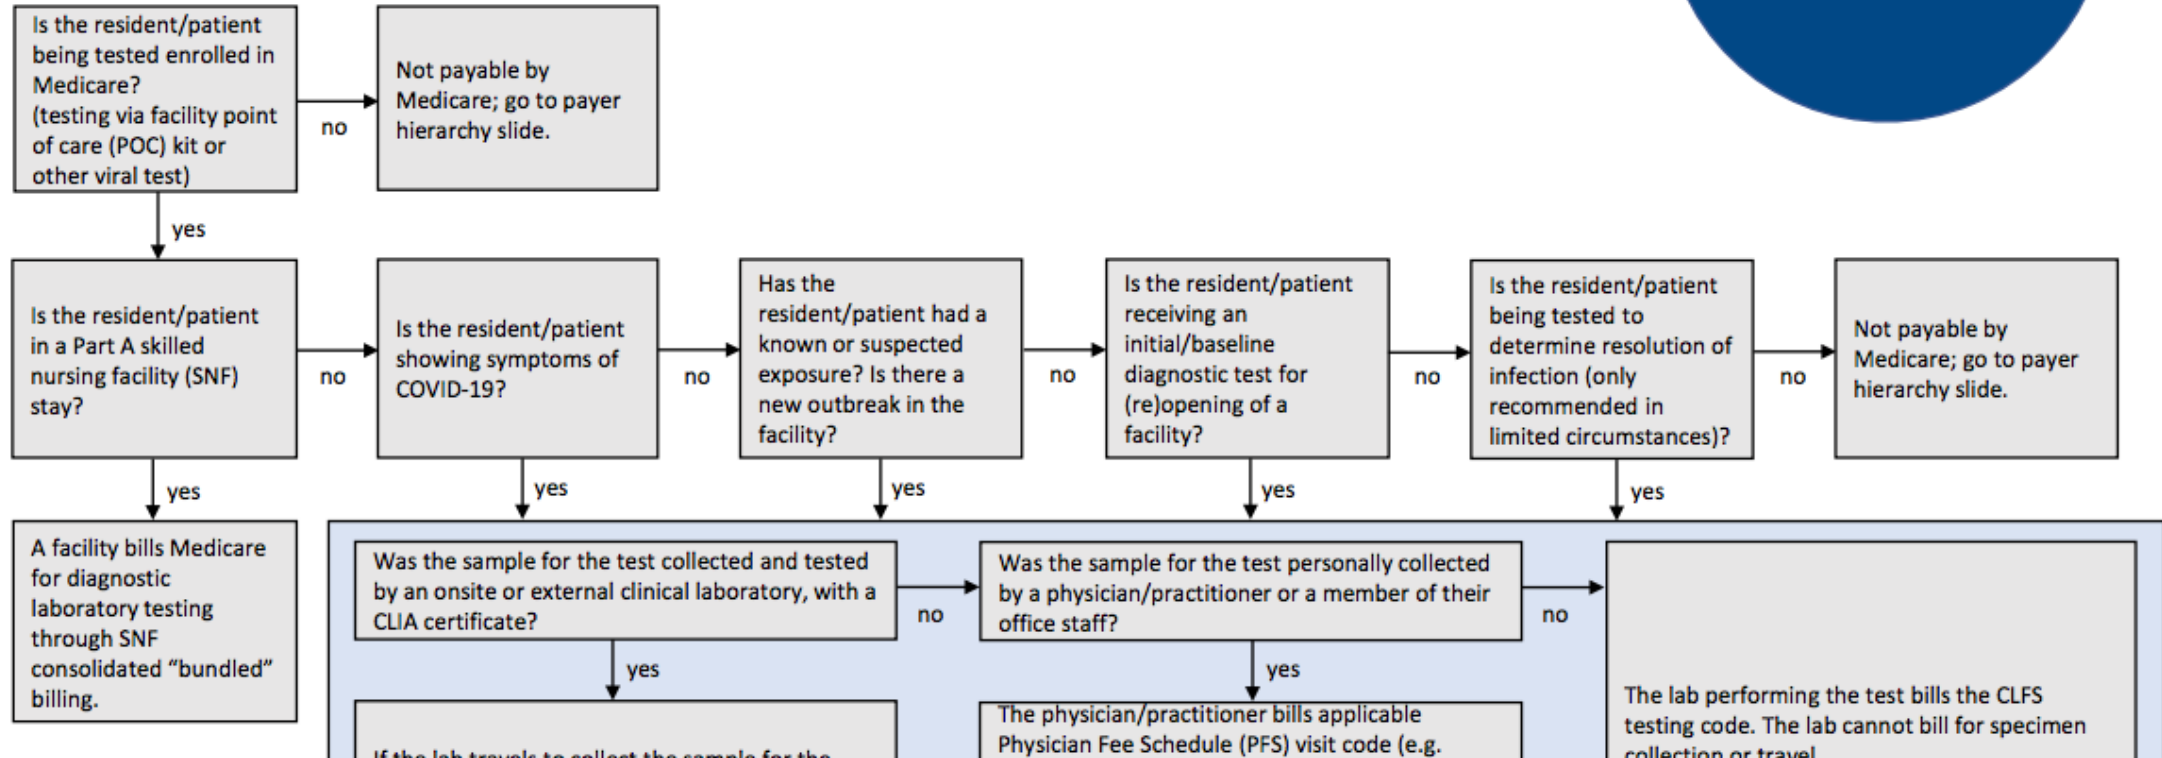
Is the resident/patient being tested enrolled in Medicare? (testing via facility point of care (POC) kit or other viral test)

no

Not payable by Medicare; go to payer hierarchy slide.

yes

Is the resident/patient in a Part A skilled nursing facility (SNF) stay?

no

Is the resident/patient showing symptoms of COVID-19?

no

Has the resident/patient had a known or suspected exposure? Is there a new outbreak in the facility?

no

Is the resident/patient receiving an initial/baseline diagnostic test for (re)opening of a facility?

no

Is the resident/patient being tested to determine resolution of infection (only recommended in limited circumstances)?

no

Not payable by Medicare; go to payer hierarchy slide.

yes

yes

yes

yes

yes

A facility bills Medicare for diagnostic laboratory testing through SNF consolidated "bundled" billing.

Was the sample for the test collected and tested by an onsite or external clinical laboratory, with a CLIA certificate?

no

Was the sample for the test personally collected by a physician/practitioner or a member of their office staff?

no

yes

yes

The physician/practitioner bills applicable Physician Fee Schedule (PFS) visit code (e.g. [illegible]

If the lab travels to collect the sample for the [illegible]

The lab performing the test bills the CLFS testing code. The lab cannot bill for specimen collection or travel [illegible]